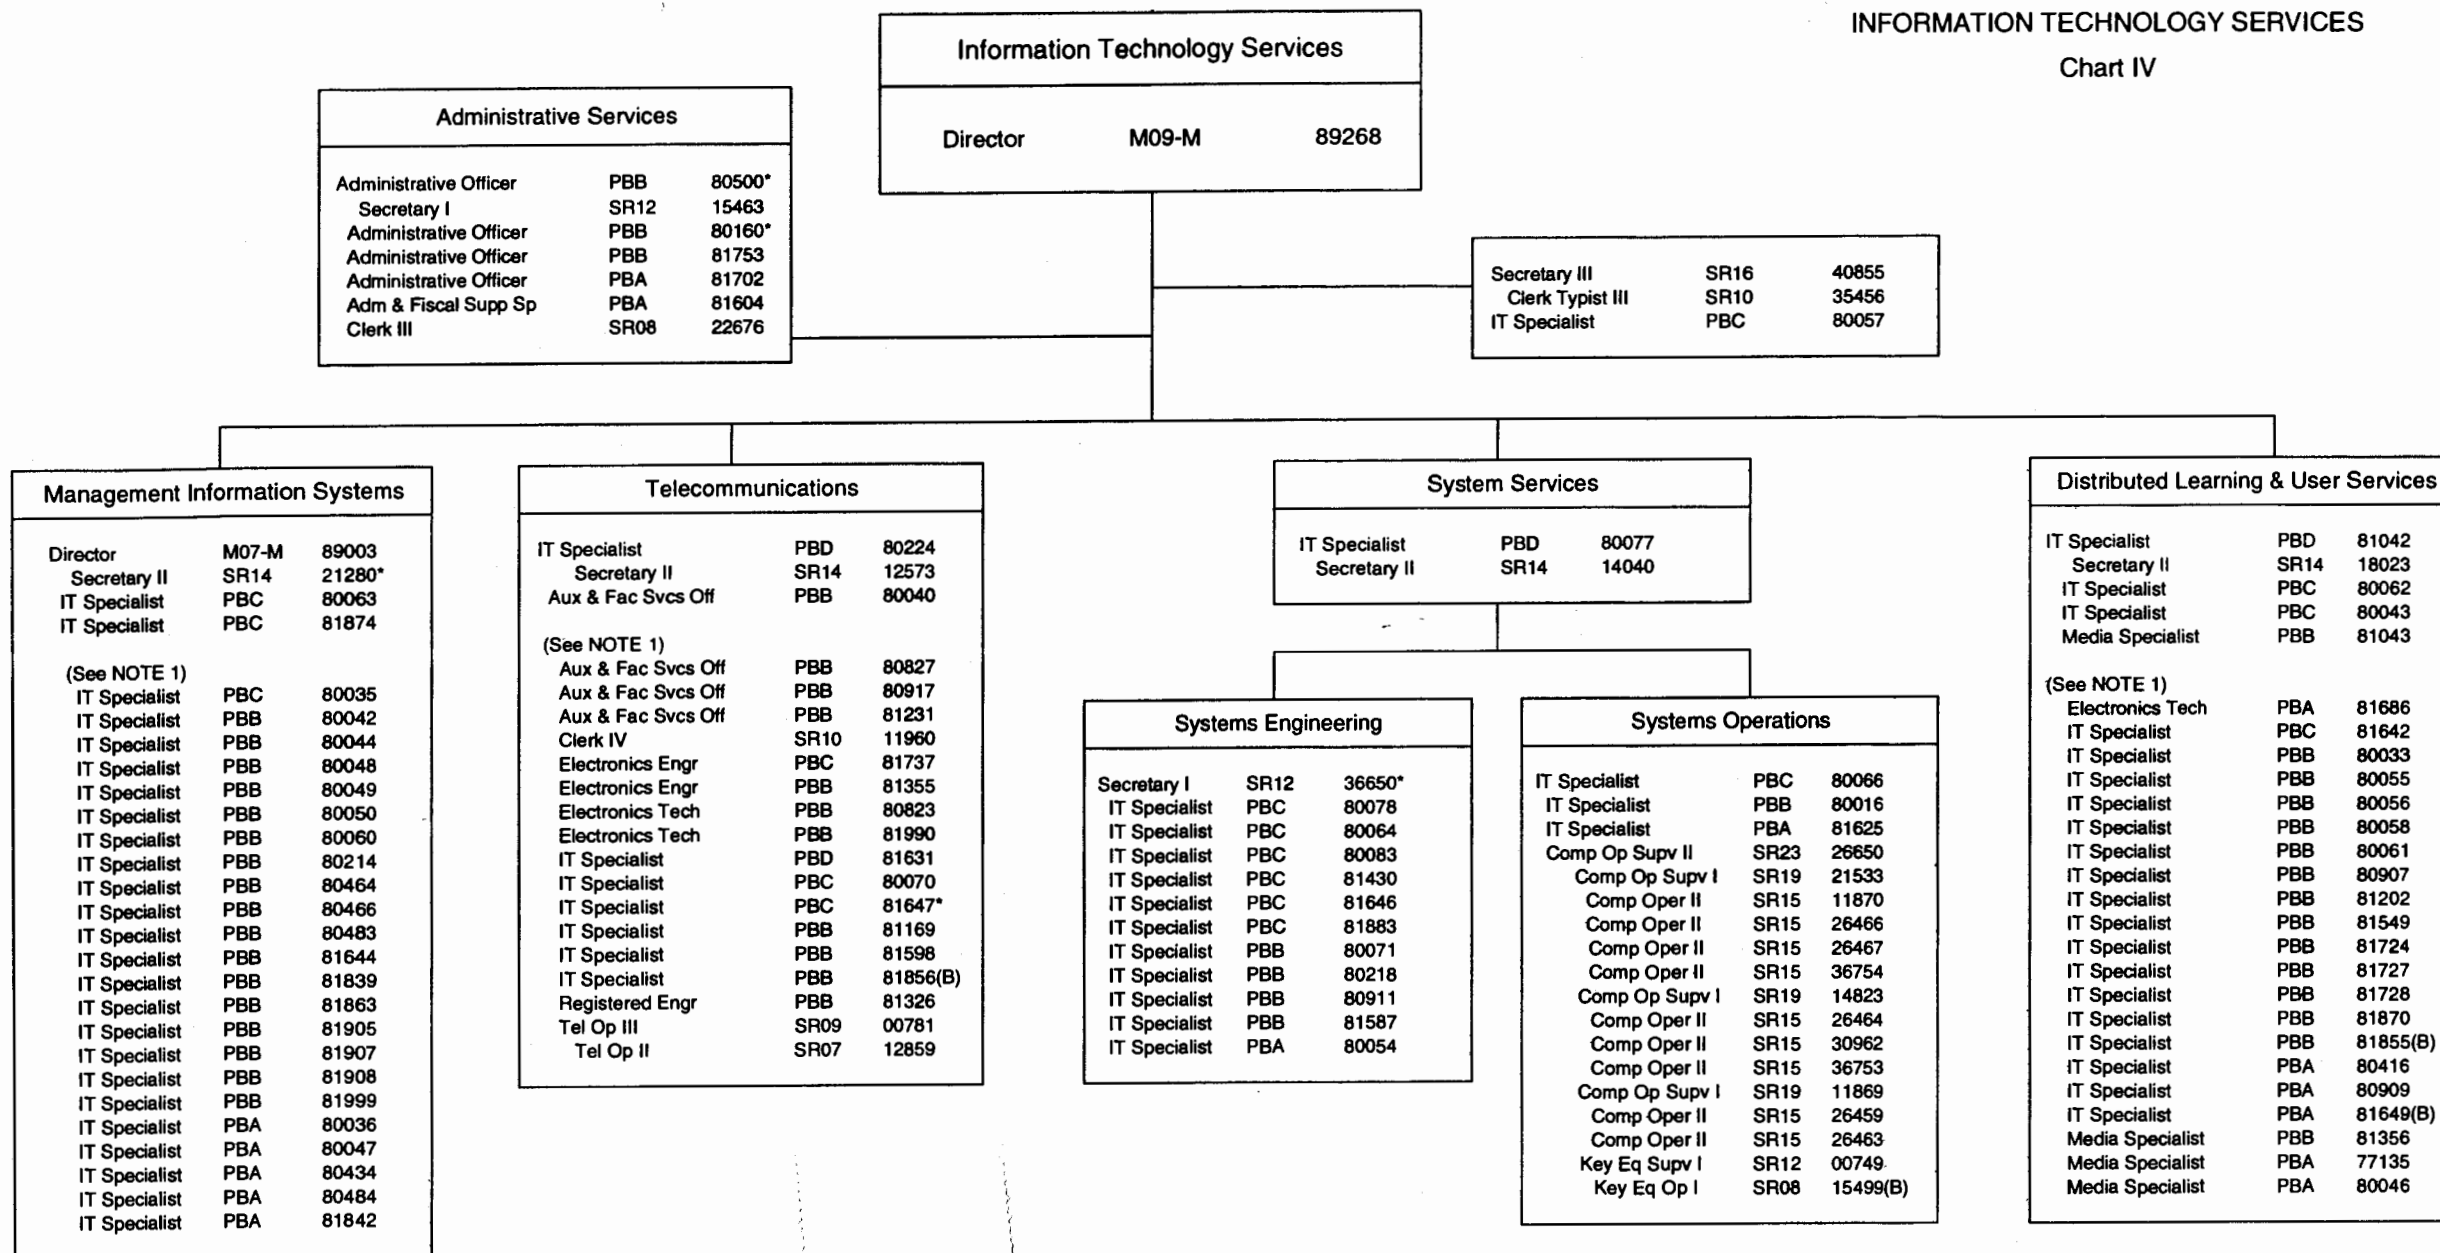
INFORMATION TECHNOLOGY SERVICES
Chart IV

Information Technology Services

Director M09-M 89268

Administrative Services

| | | |
|---|---|---|
| Administrative Officer | PBB | 80500* |
| Secretary I | SR12 | 15463 |
| Administrative Officer | PBB | 80160* |
| Administrative Officer | PBB | 81753 |
| Administrative Officer | PBA | 81702 |
| Adm & Fiscal Supp Sp | PBA | 81604 |
| Clerk III | SR08 | 22676 |

| | | |
|---|---|---|
| Secretary III | SR16 | 40855 |
| Clerk Typist III | SR10 | 35456 |
| IT Specialist | PBC | 80057 |

Management Information Systems

| | | |
|---|---|---|
| Director | M07-M | 89003 |
| Secretary II | SR14 | 21280* |
| IT Specialist | PBC | 80063 |
| IT Specialist | PBC | 81874 |

(See NOTE 1)

| | | |
|---|---|---|
| IT Specialist | PBC | 80035 |
| IT Specialist | PBB | 80042 |
| IT Specialist | PBB | 80044 |
| IT Specialist | PBB | 80048 |
| IT Specialist | PBB | 80049 |
| IT Specialist | PBB | 80050 |
| IT Specialist | PBB | 80060 |
| IT Specialist | PBB | 80214 |
| IT Specialist | PBB | 80464 |
| IT Specialist | PBB | 80466 |
| IT Specialist | PBB | 80483 |
| IT Specialist | PBB | 81644 |
| IT Specialist | PBB | 81839 |
| IT Specialist | PBB | 81863 |
| IT Specialist | PBB | 81905 |
| IT Specialist | PBB | 81907 |
| IT Specialist | PBB | 81908 |
| IT Specialist | PBB | 81999 |
| IT Specialist | PBA | 80036 |
| IT Specialist | PBA | 80047 |
| IT Specialist | PBA | 80434 |
| IT Specialist | PBA | 80484 |
| IT Specialist | PBA | 81842 |

Telecommunications

| | | |
|---|---|---|
| IT Specialist | PBD | 80224 |
| Secretary II | SR14 | 12573 |
| Aux & Fac Svcs Off | PBB | 80040 |

(See NOTE 1)

| | | |
|---|---|---|
| Aux & Fac Svcs Off | PBB | 80827 |
| Aux & Fac Svcs Off | PBB | 80917 |
| Aux & Fac Svcs Off | PBB | 81231 |
| Clerk IV | SR10 | 11960 |
| Electronics Engr | PBC | 81737 |
| Electronics Engr | PBB | 81355 |
| Electronics Tech | PBB | 80823 |
| Electronics Tech | PBB | 81990 |
| IT Specialist | PBD | 81631 |
| IT Specialist | PBC | 80070 |
| IT Specialist | PBC | 81647* |
| IT Specialist | PBB | 81169 |
| IT Specialist | PBB | 81598 |
| IT Specialist | PBB | 81856(B) |
| Registered Engr | PBB | 81326 |
| Tel Op III | SR09 | 00781 |
| Tel Op II | SR07 | 12859 |

System Services

| | | |
|---|---|---|
| IT Specialist | PBD | 80077 |
| Secretary II | SR14 | 14040 |

Systems Engineering

| | | |
|---|---|---|
| Secretary I | SR12 | 36650* |
| IT Specialist | PBC | 80078 |
| IT Specialist | PBC | 80064 |
| IT Specialist | PBC | 80083 |
| IT Specialist | PBC | 81430 |
| IT Specialist | PBC | 81646 |
| IT Specialist | PBC | 81883 |
| IT Specialist | PBB | 80071 |
| IT Specialist | PBB | 80218 |
| IT Specialist | PBB | 80911 |
| IT Specialist | PBB | 81587 |
| IT Specialist | PBA | 80054 |

Systems Operations

| | | |
|---|---|---|
| IT Specialist | PBC | 80066 |
| IT Specialist | PBB | 80016 |
| IT Specialist | PBA | 81625 |
| Comp Op Supv II | SR23 | 26650 |
| Comp Op Supv I | SR19 | 21533 |
| Comp Oper II | SR15 | 11870 |
| Comp Oper II | SR15 | 26466 |
| Comp Oper II | SR15 | 26467 |
| Comp Oper II | SR15 | 36754 |
| Comp Op Supv I | SR19 | 14823 |
| Comp Oper II | SR15 | 26464 |
| Comp Oper II | SR15 | 30962 |
| Comp Oper II | SR15 | 36753 |
| Comp Op Supv I | SR19 | 11869 |
| Comp Oper II | SR15 | 26459 |
| Comp Oper II | SR15 | 26463 |
| Key Eq Supv I | SR12 | 00749 |
| Key Eq Op I | SR08 | 15499(B) |

Distributed Learning & User Services

| | | |
|---|---|---|
| IT Specialist | PBD | 81042 |
| Secretary II | SR14 | 18023 |
| IT Specialist | PBC | 80062 |
| IT Specialist | PBC | 80043 |
| Media Specialist | PBB | 81043 |

(See NOTE 1)

| | | |
|---|---|---|
| Electronics Tech | PBA | 81686 |
| IT Specialist | PBC | 81642 |
| IT Specialist | PBB | 80033 |
| IT Specialist | PBB | 80055 |
| IT Specialist | PBB | 80056 |
| IT Specialist | PBB | 80058 |
| IT Specialist | PBB | 80061 |
| IT Specialist | PBB | 80907 |
| IT Specialist | PBB | 81202 |
| IT Specialist | PBB | 81549 |
| IT Specialist | PBB | 81724 |
| IT Specialist | PBB | 81727 |
| IT Specialist | PBB | 81728 |
| IT Specialist | PBB | 81870 |
| IT Specialist | PBB | 81855(B) |
| IT Specialist | PBA | 80416 |
| IT Specialist | PBA | 80909 |
| IT Specialist | PBA | 81649(B) |
| Media Specialist | PBB | 81356 |
| Media Specialist | PBA | 77135 |
| Media Specialist | PBA | 80046 |